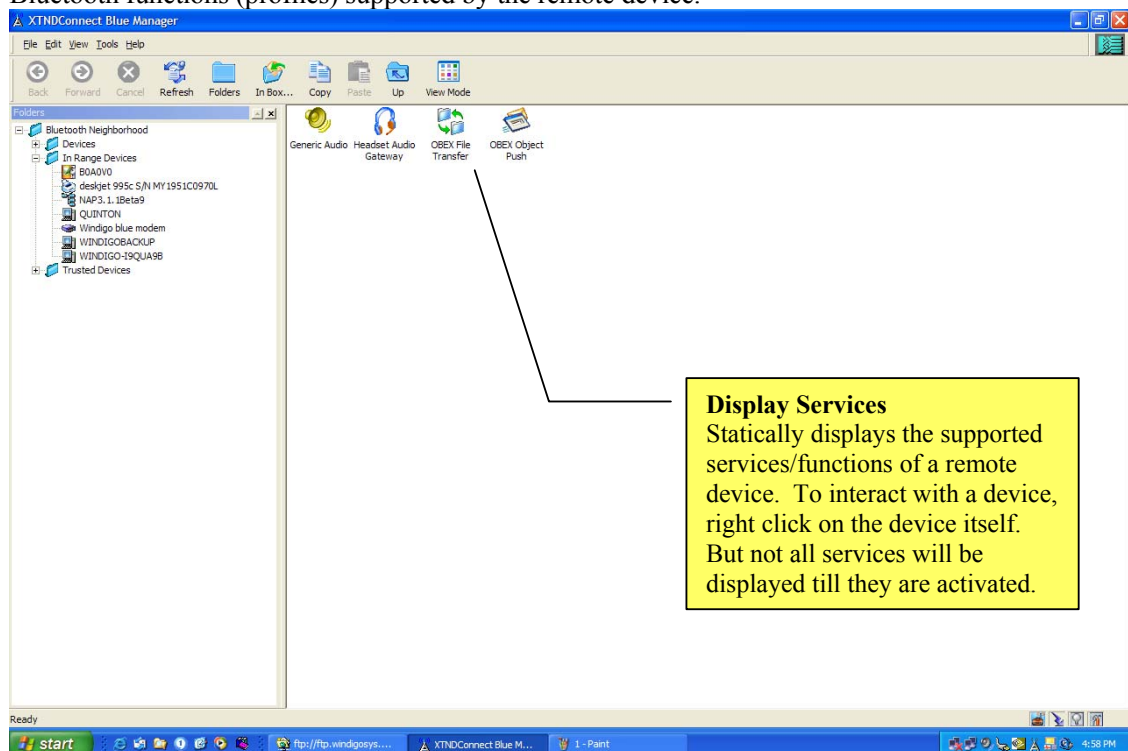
Bluetooth functions (profiles) supported by the remote device.

XTNDConnect Blue Manager

File Edit View Tools Help

Back Forward Cancel Refresh Folders In Box... Copy Paste Up View Mode

Folders

Bluetooth Neighborhood
Devices
In Range Devices
B0A0V0
deskjet 995c S/N MY1951C0970L
NAP3.1.1Beta9
QUINTON
Windigo blue modem
WINDIGOBACKUP
WINDIGO-I9QUA9B
Trusted Devices

Generic Audio
Headset Audio Gateway
OBEX File Transfer
OBEX Object Push

**Display Services**
Statically displays the supported services/functions of a remote device. To interact with a device, right click on the device itself. But not all services will be displayed till they are activated.

Ready

start
ftp://ftp.windigosys....
XTNDConnect Blue M...
1 - Paint
4:58 PM